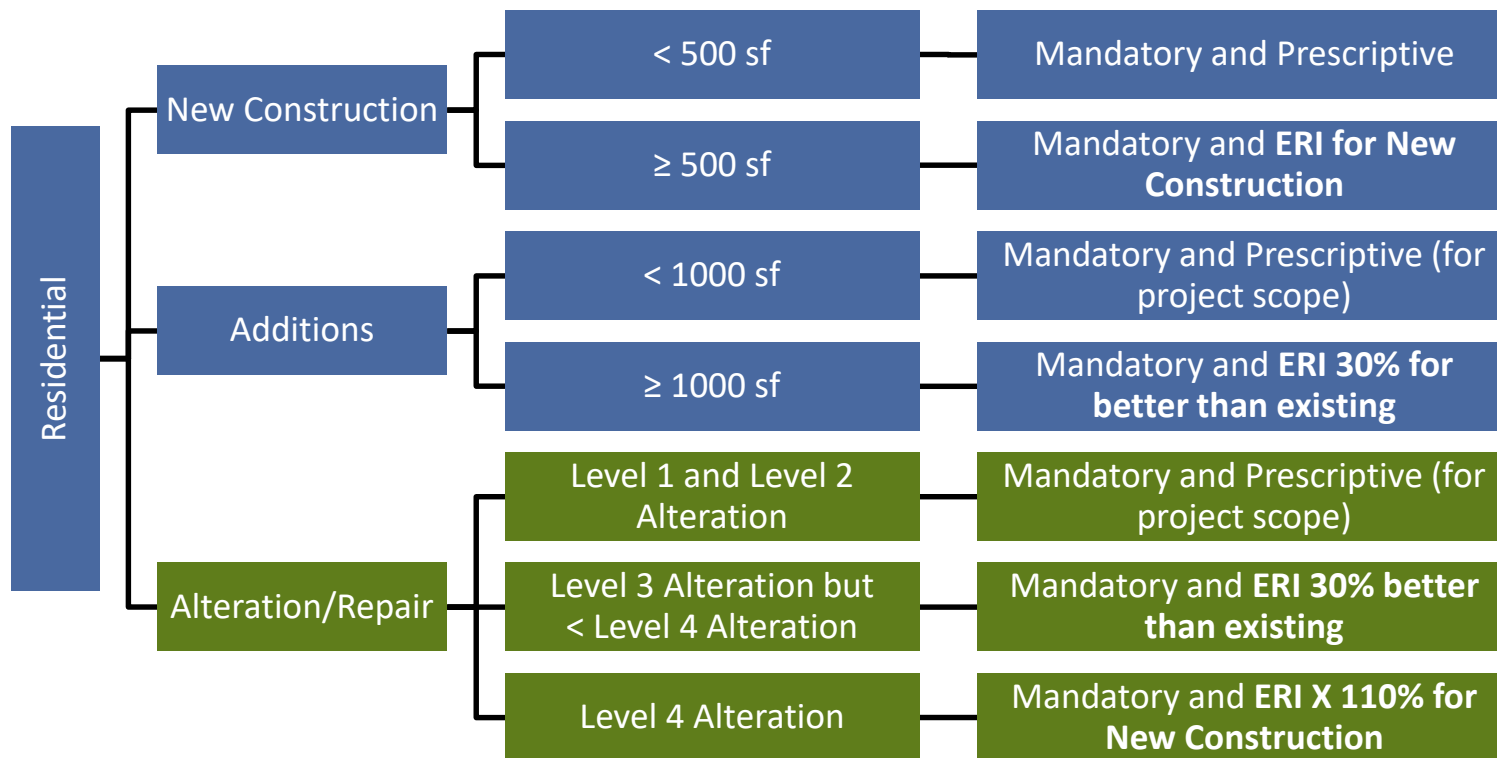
Residential

New Construction

< 500 sf

Mandatory and Prescriptive

≥ 500 sf

Mandatory and **ERI for New Construction**

Additions

< 1000 sf

Mandatory and Prescriptive (for project scope)

≥ 1000 sf

Mandatory and **ERI 30% for better than existing**

Alteration/Repair

Level 1 and Level 2 Alteration

Mandatory and Prescriptive (for project scope)

Level 3 Alteration but < Level 4 Alteration

Mandatory and **ERI 30% better than existing**

Level 4 Alteration

Mandatory and **ERI X 110% for New Construction**